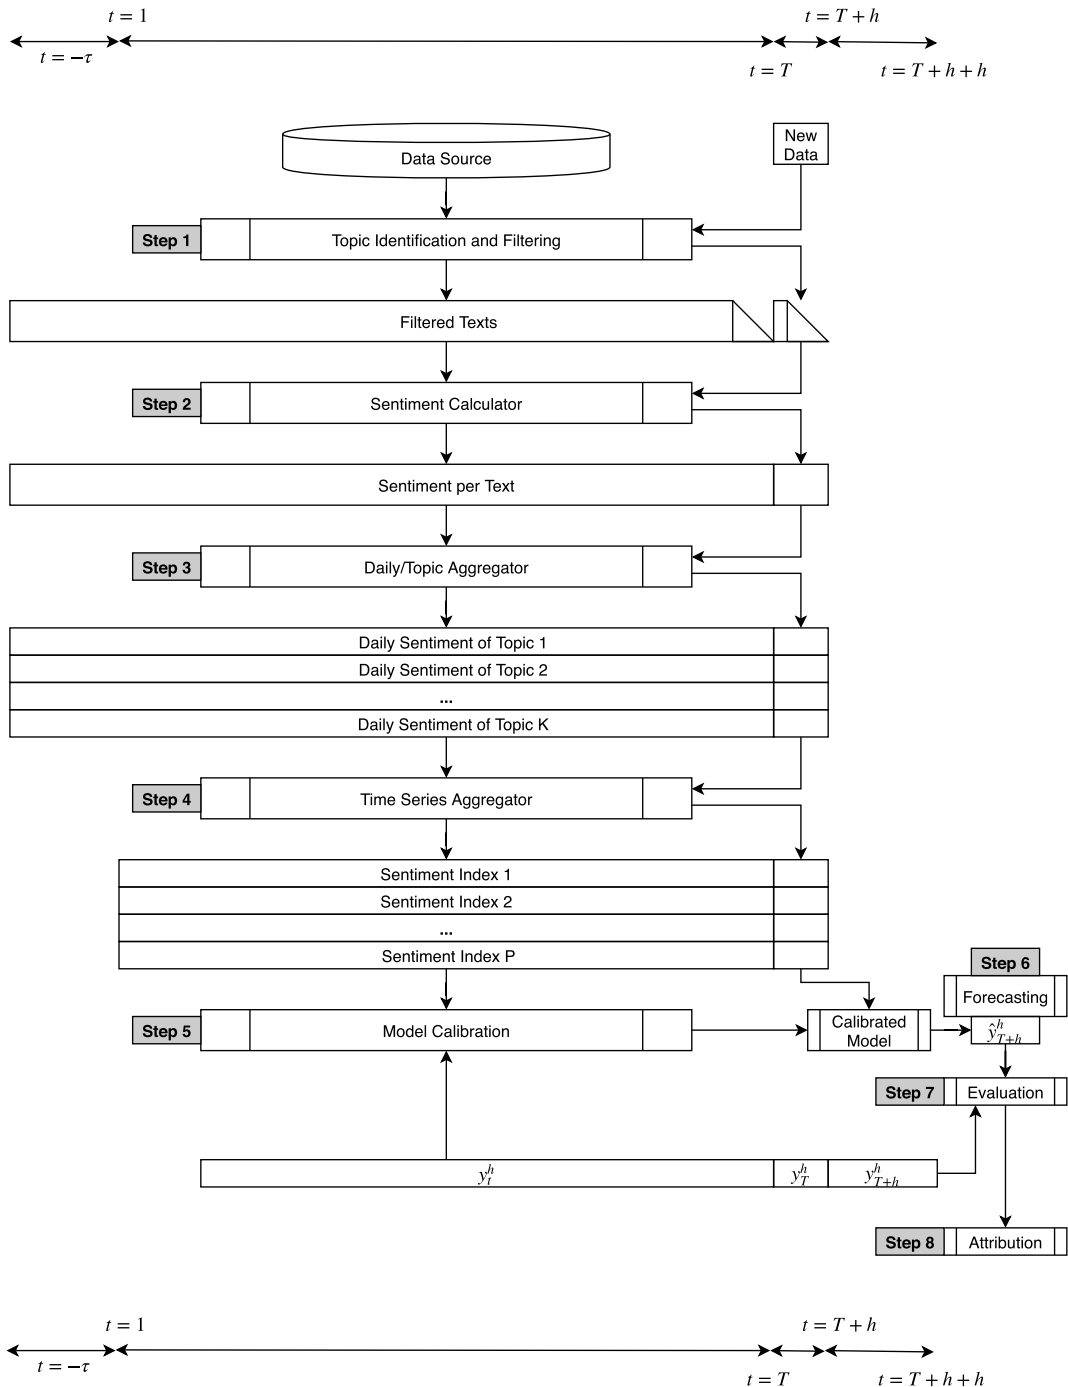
$t = 1$

$t = T + h$

$t = -\tau$

$t = T$

$t = T + h + h$

Data Source

New Data

Step 1

Topic Identification and Filtering

Filtered Texts

Step 2

Sentiment Calculator

Sentiment per Text

Step 3

Daily/Topic Aggregator

Daily Sentiment of Topic 1

Daily Sentiment of Topic 2

...

Daily Sentiment of Topic K

Step 4

Time Series Aggregator

Sentiment Index 1

Sentiment Index 2

...

Sentiment Index P

Step 6

Forecasting

Step 5

Model Calibration

Calibrated Model

$\hat{y}^h_{T+h}$

Step 7

Evaluation

$y^h_t$

$y^h_T$

$y^h_{T+h}$

Step 8

Attribution

$t = 1$

$t = T + h$

$t = -\tau$

$t = T$

$t = T + h + h$